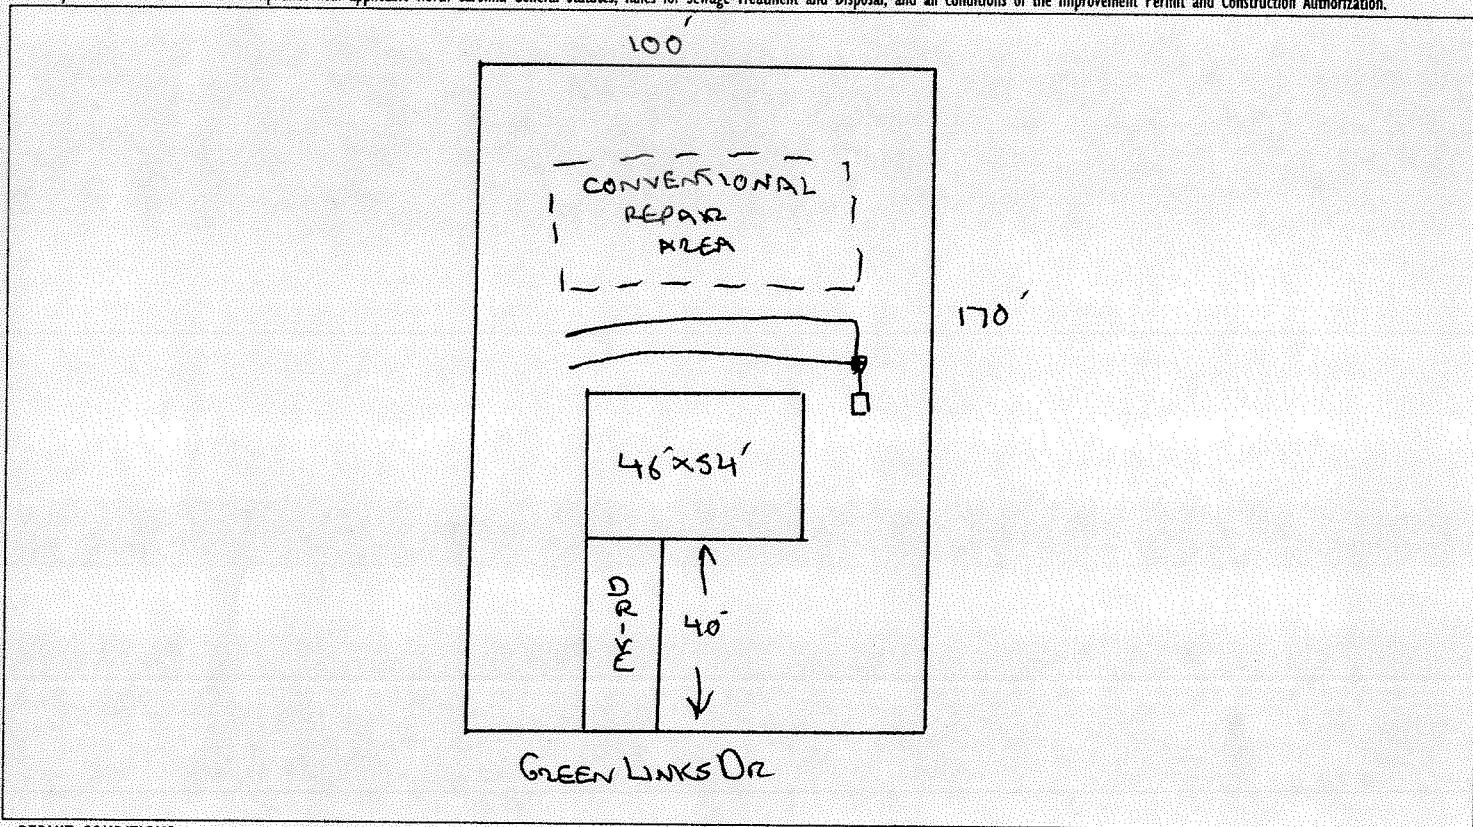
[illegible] applicable North Carolina General Statutes, Rules for Sewage Treatment and Disposal, and all conditions of the Improvement Permit and Construction Authorization.

100'

CONVENTIONAL REPAIR AREA

170'

46'x54'

DRIVE

40'

GREEN LINKS DR

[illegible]